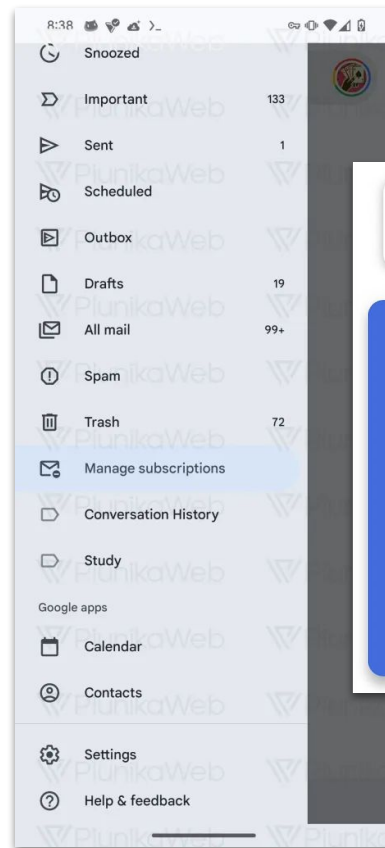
8:38

Snoozed

Important 133

Sent 1

Scheduled

Outbox

Drafts 19

All mail 99+

Spam

Trash 72

Manage subscriptions

Conversation History

Study

Google apps

Calendar

Contacts

Settings

Help & feedback

PiunikaWeb